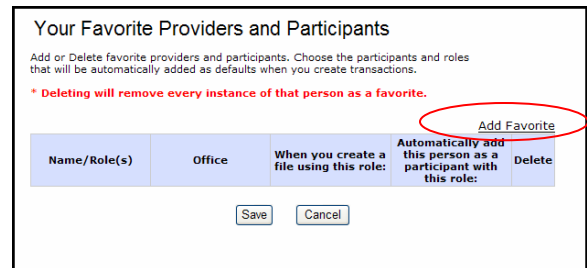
Your Favorite Providers and Participants

Add or Delete favorite providers and participants. Choose the participants and roles that will be automatically added as defaults when you create transactions.

* Deleting will remove every instance of that person as a favorite.

Add Favorite

| Name/Role(s) | Office | When you create a file using this role: | Automatically add this person as a participant with this role: | Delete |
|---|---|---|---|---|

Save Cancel